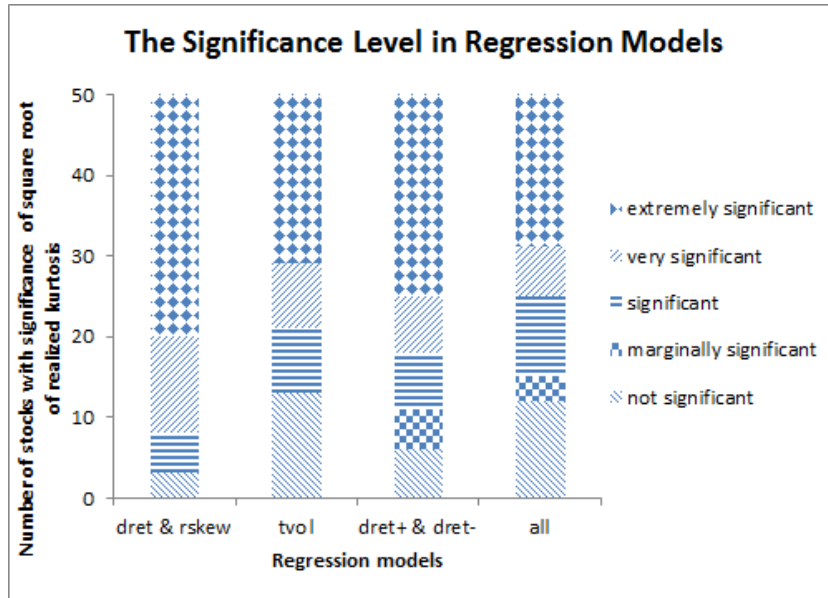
The Significance Level in Regression Models

Number of stocks with significance of square root of realized kurtosis

50
40
30
20
10
0

dret & rskew
tvol
dret+ & dret-
all

Regression models

extremely significant
very significant
significant
marginally significant
not significant